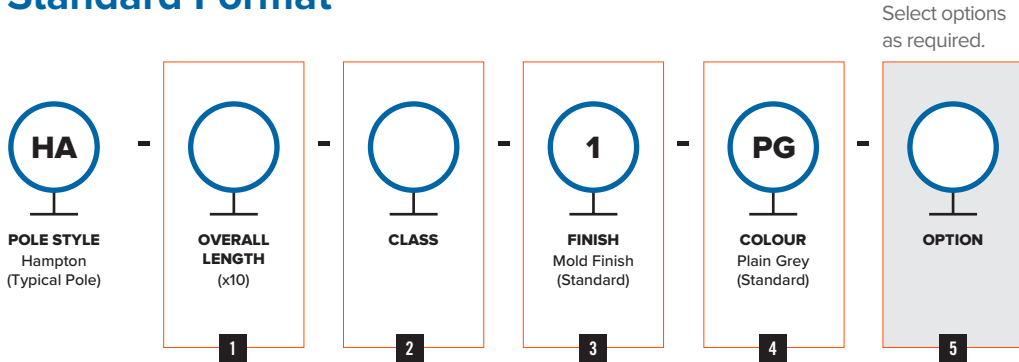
Standard Format

Select options as required.

HA - - - 1 - PG -

POLE STYLE
Hampton
(Typical Pole)

OVERALL LENGTH
(x10)

1

CLASS

2

FINISH
Mold Finish
(Standard)

3

COLOUR
Plain Grey
(Standard)

4

OPTION

5